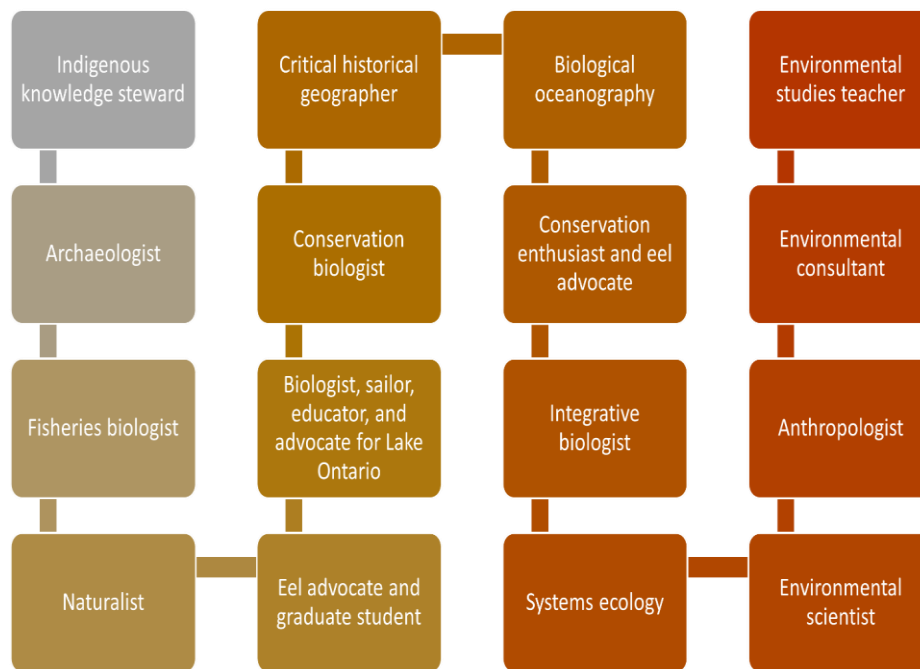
Indigenous knowledge steward

Archaeologist

Fisheries biologist

Naturalist

Eel advocate and graduate student

Biologist, sailor, educator, and advocate for Lake Ontario

Conservation biologist

Critical historical geographer

Biological oceanography

Conservation enthusiast and eel advocate

Integrative biologist

Systems ecology

Environmental scientist

Anthropologist

Environmental consultant

Environmental studies teacher